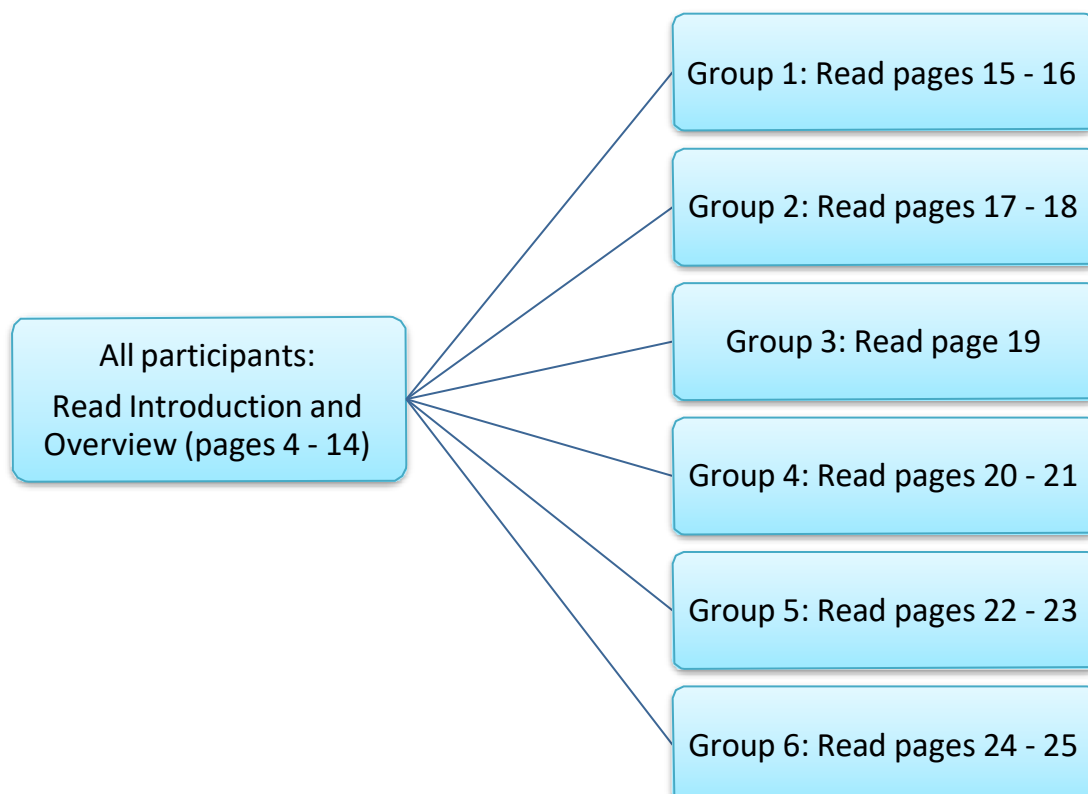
All participants:
Read Introduction and Overview (pages 4 - 14)

Group 1: Read pages 15 - 16

Group 2: Read pages 17 - 18

Group 3: Read page 19

Group 4: Read pages 20 - 21

Group 5: Read pages 22 - 23

Group 6: Read pages 24 - 25